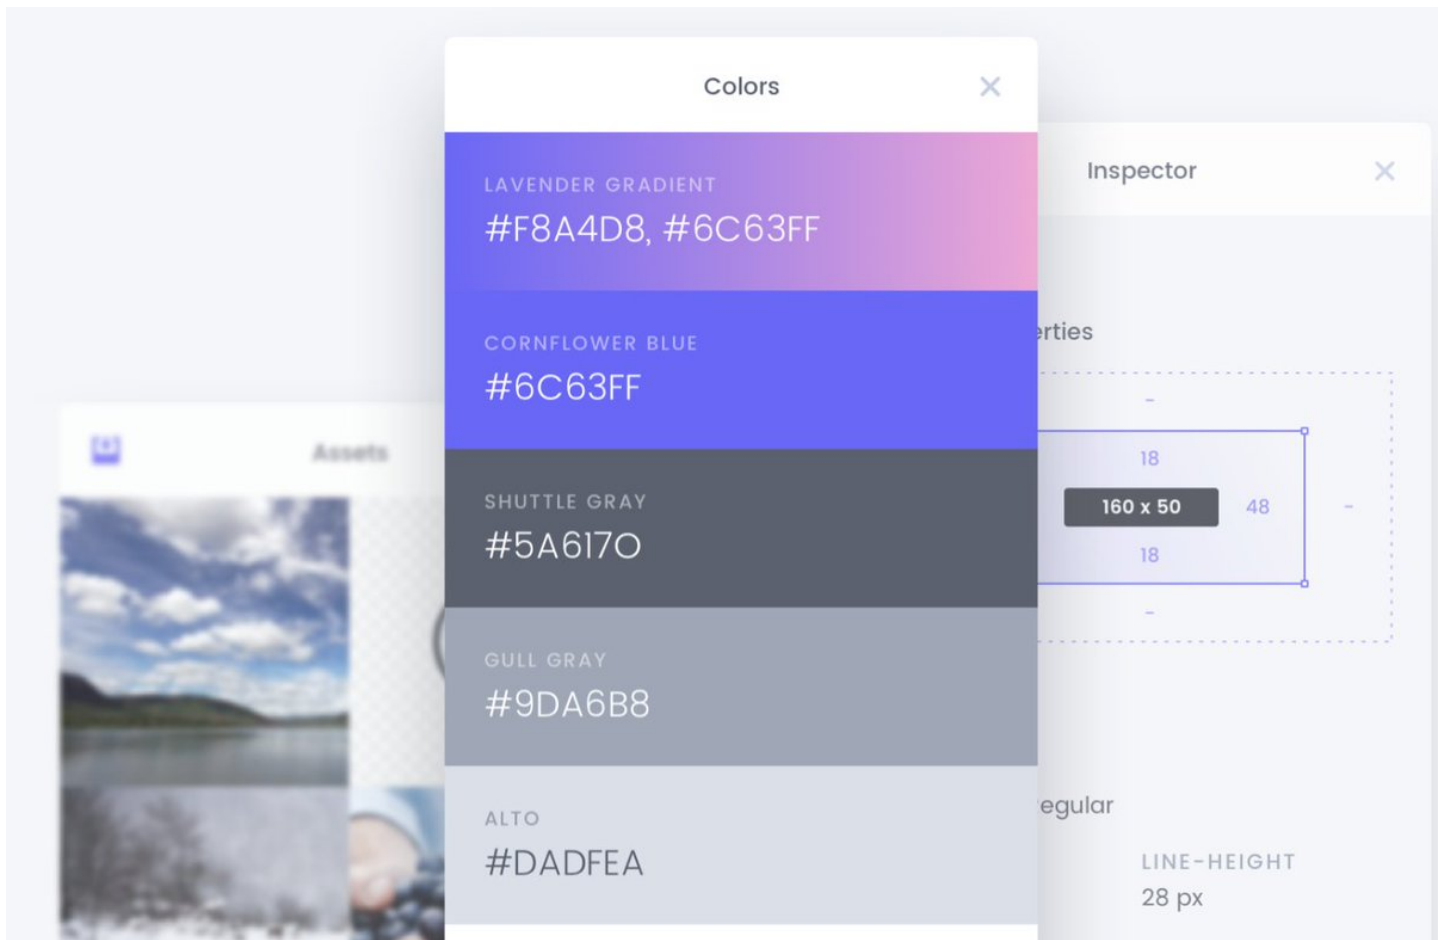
Colors

LAVENDER GRADIENT
#F8A4D8, #6C63FF

CORNFLOWER BLUE
#6C63FF

SHUTTLE GRAY
#5A6170

GULL GRAY
#9DA6B8

ALTO
#DADFEA

Assets

Inspector

erties

-
18
160 x 50
48
-
18
-

egular

LINE-HEIGHT
28 px